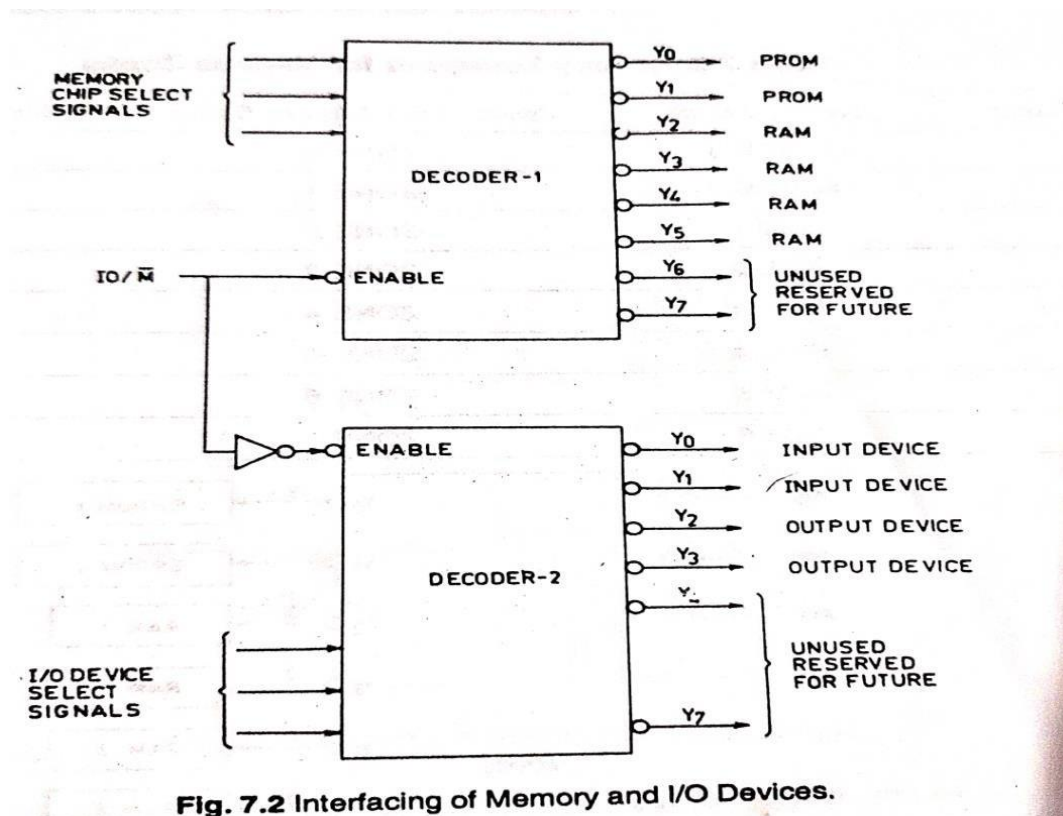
MEMORY CHIP SELECT SIGNALS

DECODER-1

Y0 PROM
Y1 PROM
Y2 RAM
Y3 RAM
Y4 RAM
Y5 RAM
Y6
Y7
UNUSED RESERVED FOR FUTURE

IO/$\overline{M}$

ENABLE

ENABLE

DECODER-2

Y0 INPUT DEVICE
Y1 INPUT DEVICE
Y2 OUTPUT DEVICE
Y3 OUTPUT DEVICE
Y4
Y7
UNUSED RESERVED FOR FUTURE

I/O DEVICE SELECT SIGNALS

Fig. 7.2 Interfacing of Memory and I/O Devices.